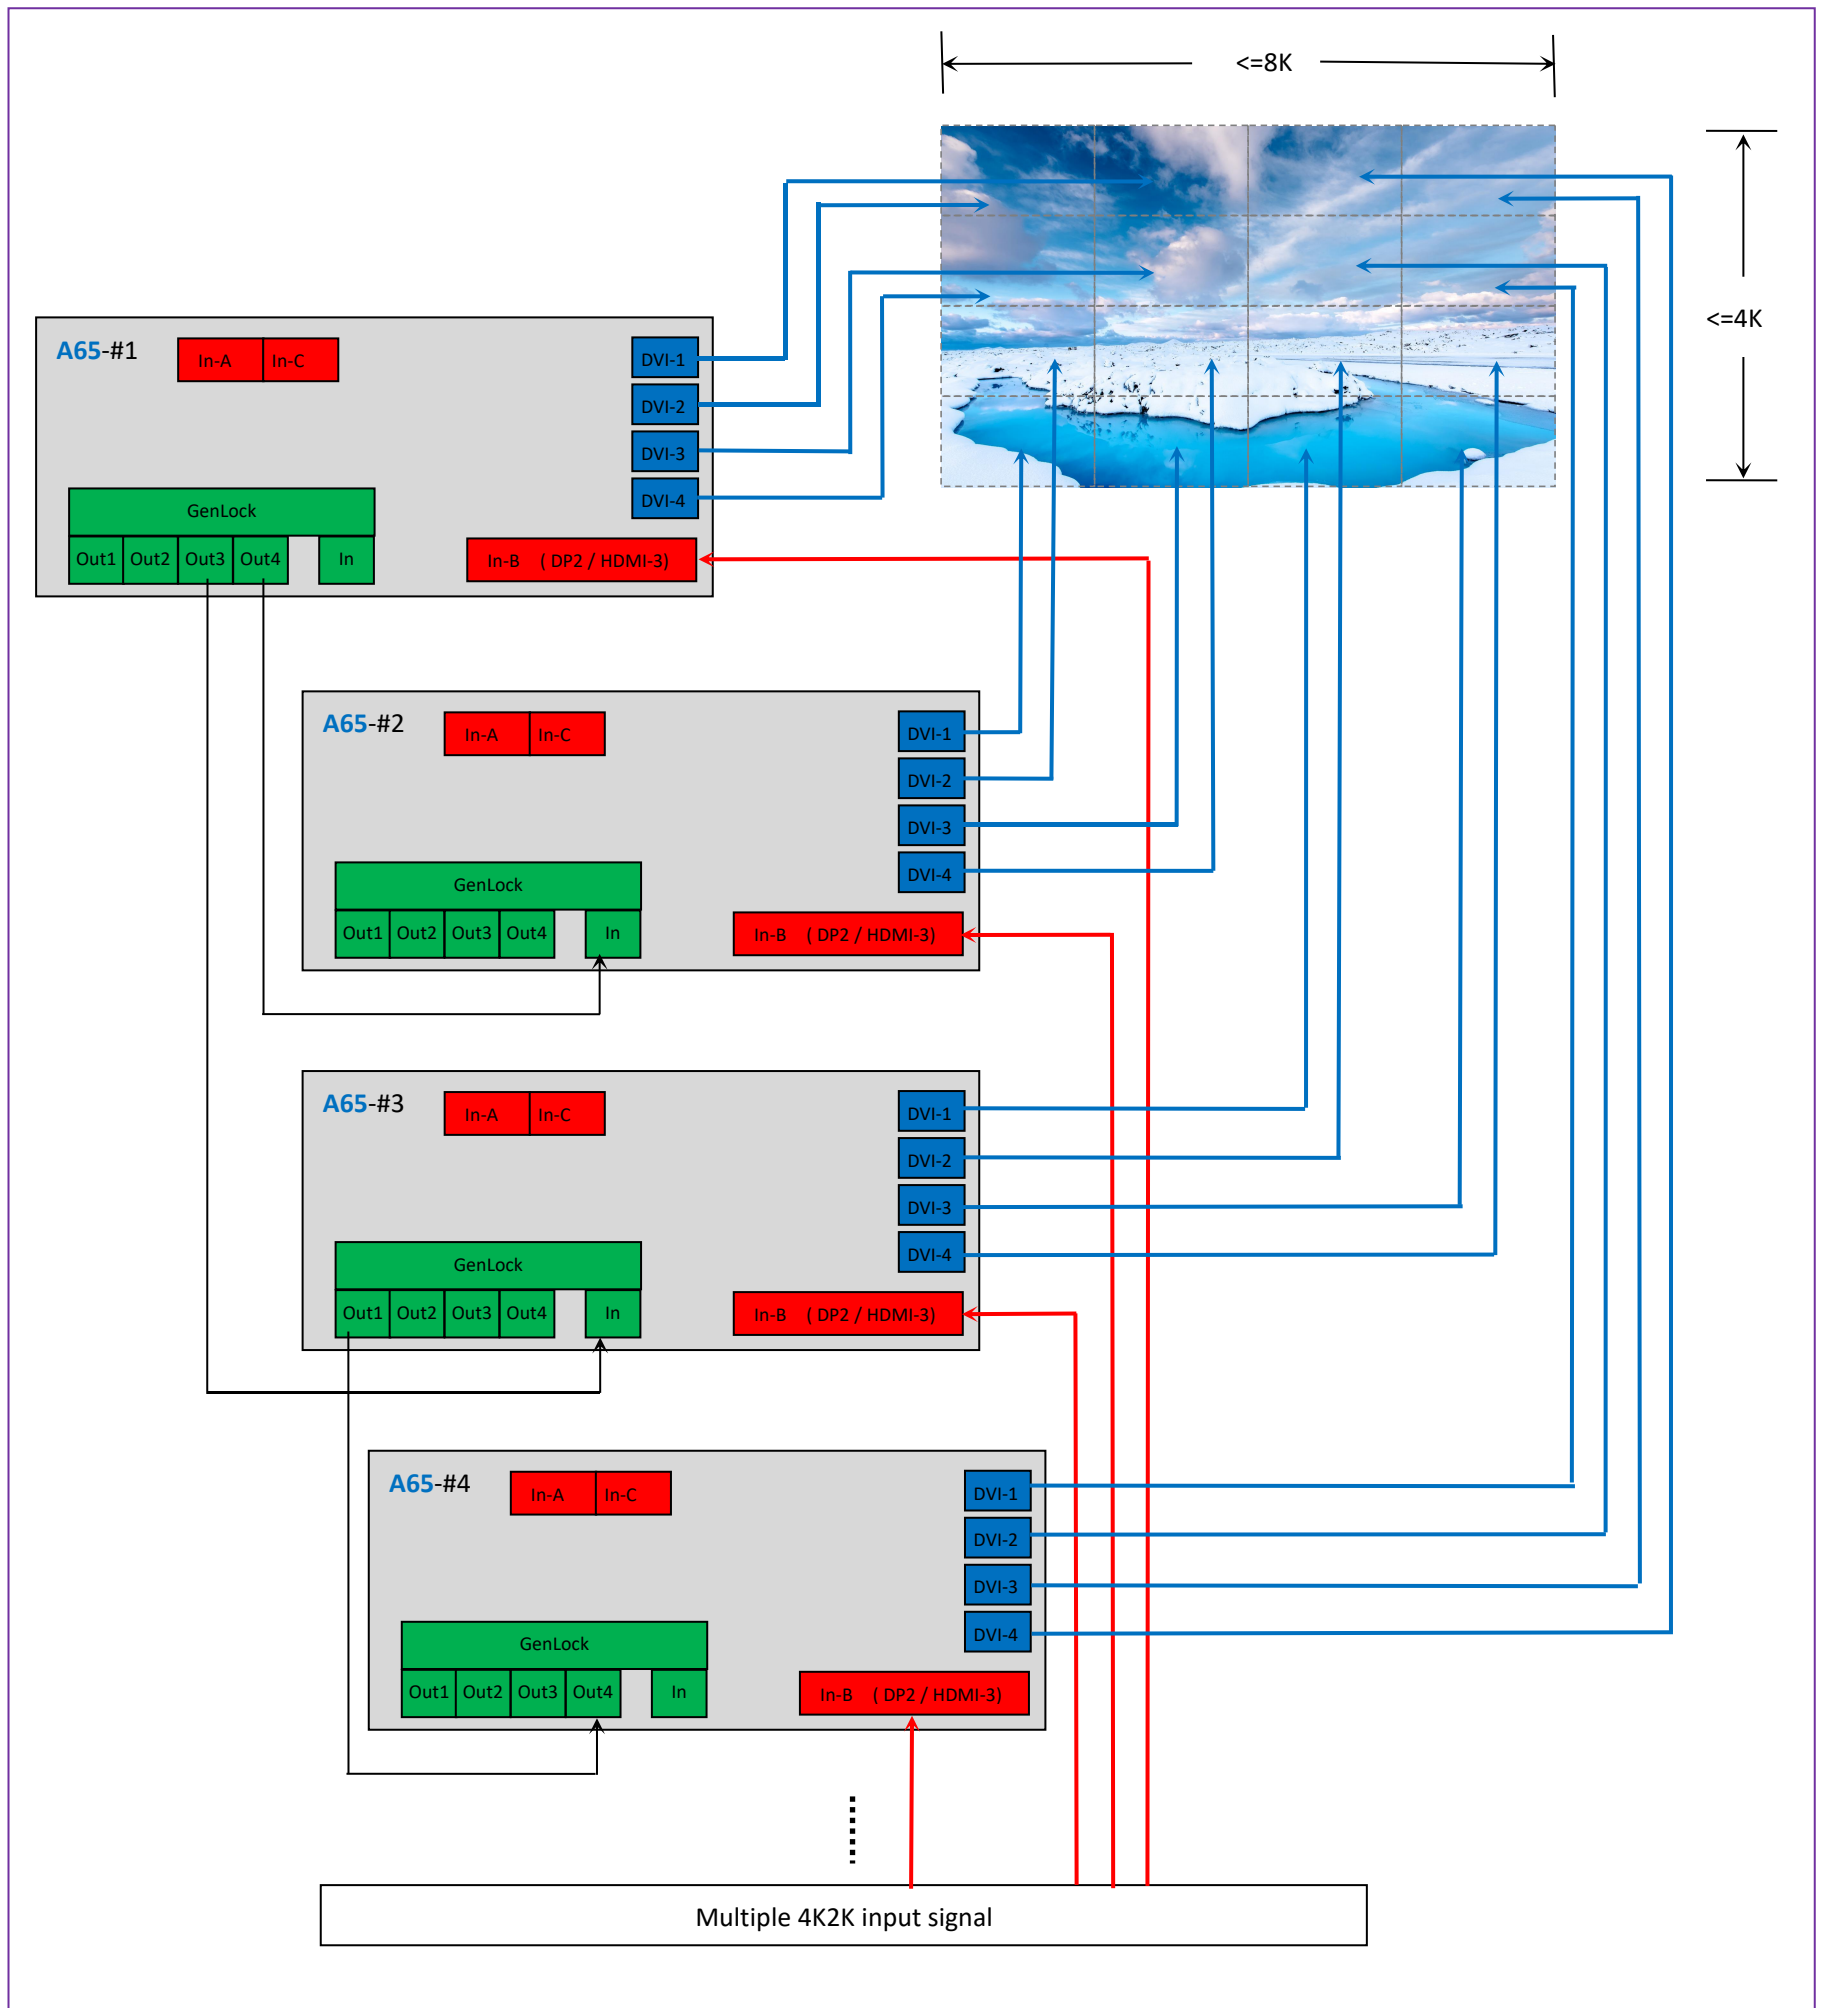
<=8K

<=4K

A65-#1
In-A In-C
DVI-1
DVI-2
DVI-3
DVI-4
GenLock
Out1 Out2 Out3 Out4 In
In-B ( DP2 / HDMI-3)

A65-#2
In-A In-C
DVI-1
DVI-2
DVI-3
DVI-4
GenLock
Out1 Out2 Out3 Out4 In
In-B ( DP2 / HDMI-3)

A65-#3
In-A In-C
DVI-1
DVI-2
DVI-3
DVI-4
GenLock
Out1 Out2 Out3 Out4 In
In-B ( DP2 / HDMI-3)

A65-#4
In-A In-C
DVI-1
DVI-2
DVI-3
DVI-4
GenLock
Out1 Out2 Out3 Out4 In
In-B ( DP2 / HDMI-3)

Multiple 4K2K input signal